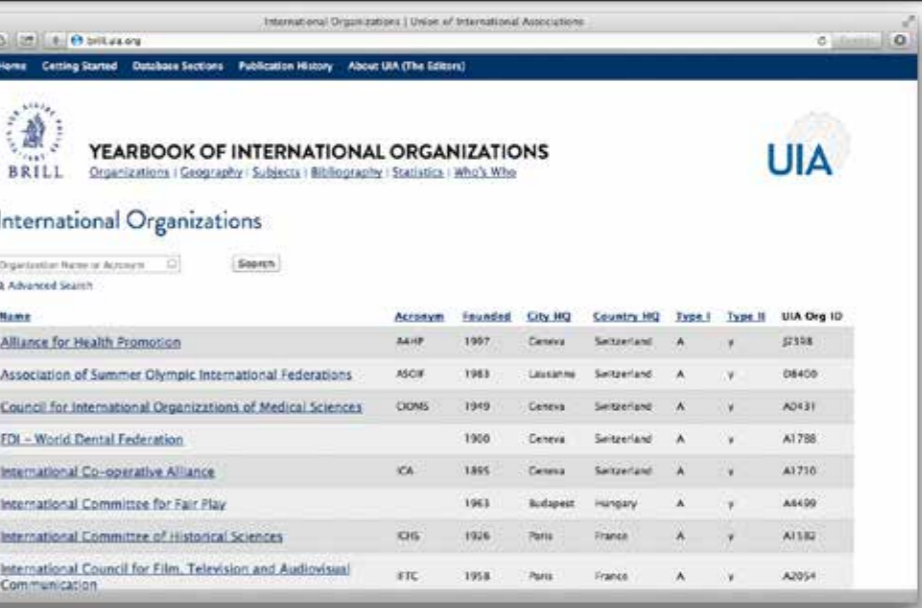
International Organizations | Union of International Associations

brill.uia.org

Home Getting Started Database Sections Publication History About UIA (The Editors)

BRILL

YEARBOOK OF INTERNATIONAL ORGANIZATIONS
Organizations | Geography | Subjects | Bibliography | Statistics | Who's Who

UIA

International Organizations

Organization Name or Acronym Search
Advanced Search

| Name | Acronym | Founded | City HQ | Country HQ | Type I | Type II | UIA Org ID |
|---|---|---|---|---|---|---|---|
| Alliance for Health Promotion | A4HP | 1997 | Geneva | Switzerland | A | y | J2398 |
| Association of Summer Olympic International Federations | ASOIF | 1983 | Lausanne | Switzerland | A | y | D8400 |
| Council for International Organizations of Medical Sciences | CIOMS | 1949 | Geneva | Switzerland | A | y | A0431 |
| FDI - World Dental Federation | | 1900 | Geneva | Switzerland | A | y | A1788 |
| International Co-operative Alliance | ICA | 1895 | Geneva | Switzerland | A | y | A1710 |
| International Committee for Fair Play | | 1963 | Budapest | Hungary | A | y | A4499 |
| International Committee of Historical Sciences | ICHS | 1926 | Paris | France | A | y | A1582 |
| International Council for Film, Television and Audiovisual Communication | IFTC | 1958 | Paris | France | A | y | A2054 |